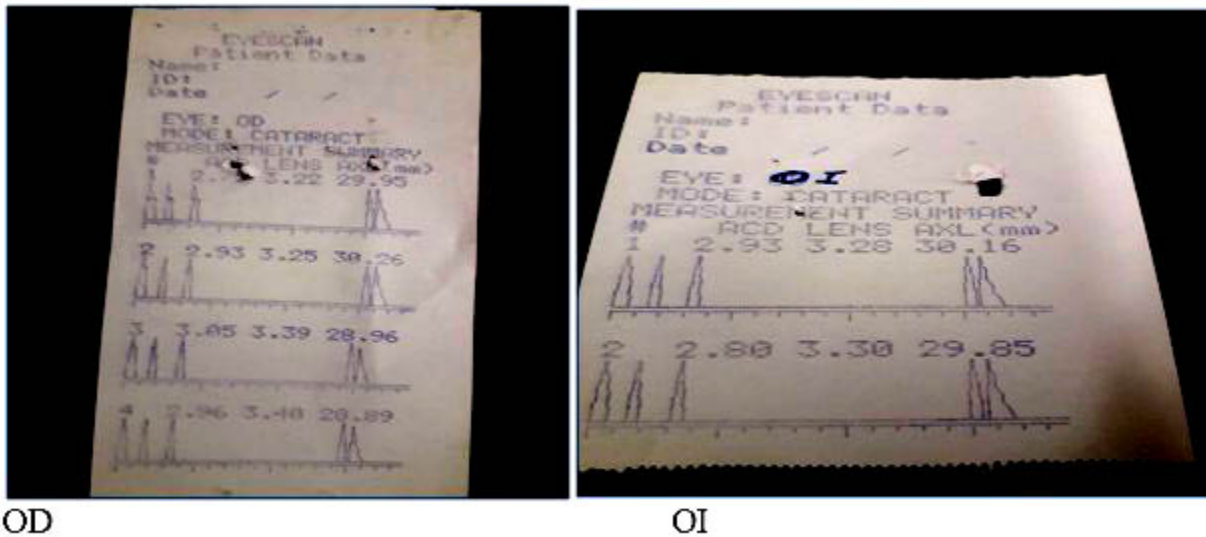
EYESCAN
Patient Data
Name:
ID:
Date / /

EYE: OD
MODE: CATARACT
MEASUREMENT SUMMARY
# ACD LENS AXL(mm)
1 2.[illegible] 3.22 29.95

2 2.93 3.25 30.26

3 3.05 3.39 28.96

4 2.96 3.40 28.89

EYESCAN
Patient Data
Name:
ID:
Date / /

EYE: OI
MODE: CATARACT
MEASUREMENT SUMMARY
# ACD LENS AXL(mm)
1 2.93 3.28 30.16

2 2.80 3.30 29.85

OD

OI